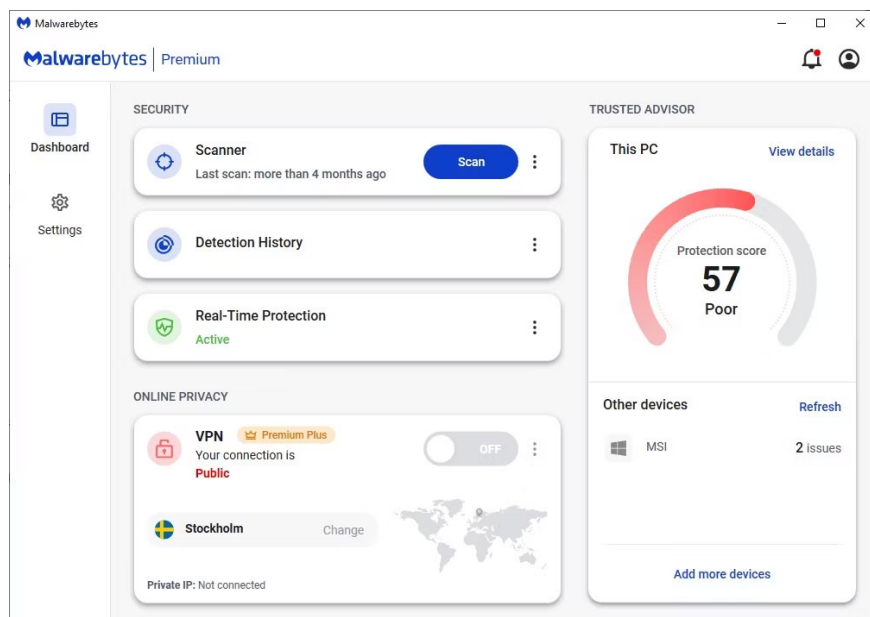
Malwarebytes

Malwarebytes | Premium

Dashboard

Settings

SECURITY

Scanner
Last scan: more than 4 months ago
Scan

Detection History

Real-Time Protection
Active

ONLINE PRIVACY

VPN Premium Plus
Your connection is
Public
OFF

Stockholm Change

Private IP: Not connected

TRUSTED ADVISOR

This PC View details

Protection score
57
Poor

Other devices Refresh

MSI 2 issues

Add more devices